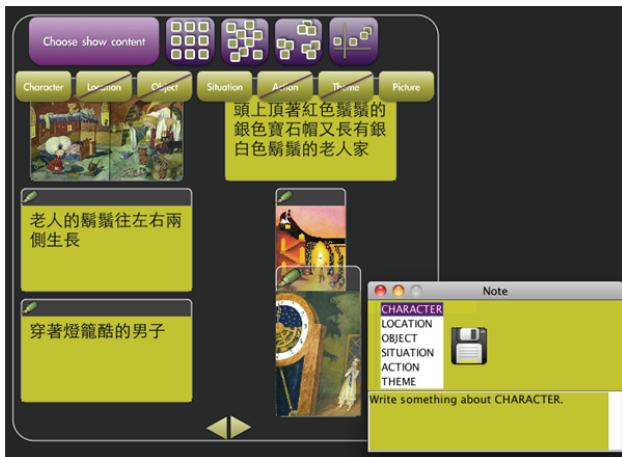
Choose show content

Character Location Object Situation Action Theme Picture

頭上頂著紅色鬍鬚的銀色寶石帽又長有銀白色鬍鬚的老人家

老人的鬍鬚往左右兩側生長

穿著燈籠褲的男子

Note

CHARACTER
LOCATION
OBJECT
SITUATION
ACTION
THEME

Write something about CHARACTER.